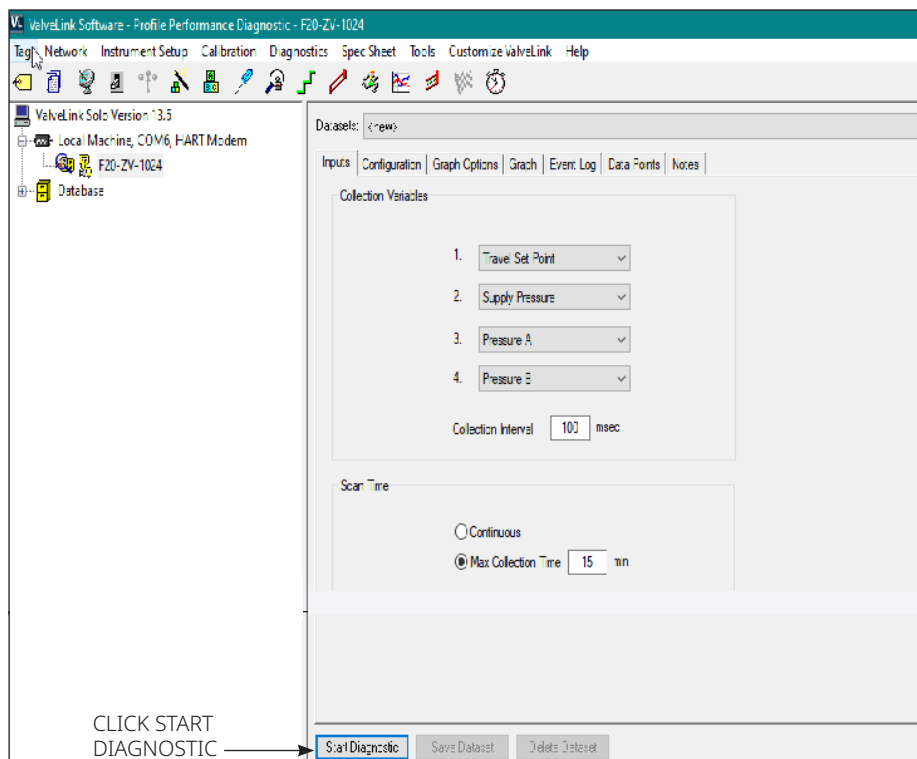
ValveLink Software - Profile Performance Diagnostic - F20-ZV-1024

Tag Network Instrument Setup Calibration Diagnostics Spec Sheet Tools Customize ValveLink Help

ValveLink Solo Version 13.5
Local Machine, COM6, HART Modem
F20-ZV-1024
Database

Datasets: <new>

Inputs | Configuration | Graph Options | Graph | Event Log | Data Points | Notes

Collection Variables

1. Travel Set Point
2. Supply Pressure
3. Pressure A
4. Pressure B

Collection Interval 100 msec

Scan Time

Continuous
Max Collection Time 15 min.

CLICK START DIAGNOSTIC

Start Diagnostic | Save Dataset | Delete Dataset